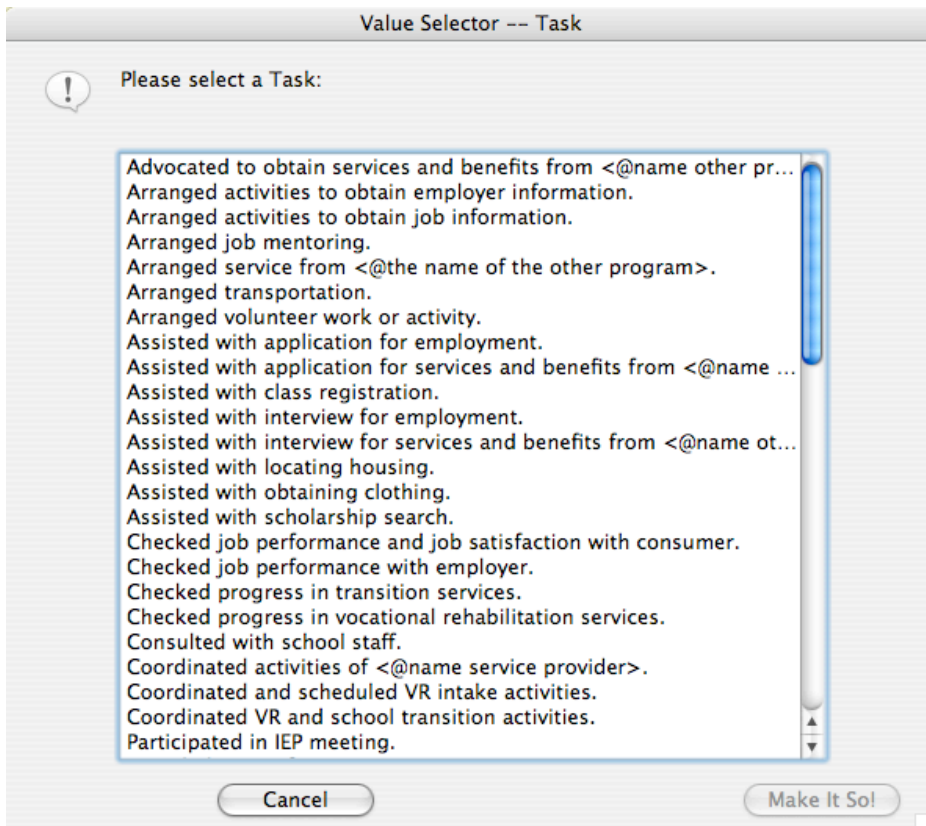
Value Selector -- Task

Please select a Task:

Advocated to obtain services and benefits from <@name other pr…
Arranged activities to obtain employer information.
Arranged activities to obtain job information.
Arranged job mentoring.
Arranged service from <@the name of the other program>.
Arranged transportation.
Arranged volunteer work or activity.
Assisted with application for employment.
Assisted with application for services and benefits from <@name …
Assisted with class registration.
Assisted with interview for employment.
Assisted with interview for services and benefits from <@name ot…
Assisted with locating housing.
Assisted with obtaining clothing.
Assisted with scholarship search.
Checked job performance and job satisfaction with consumer.
Checked job performance with employer.
Checked progress in transition services.
Checked progress in vocational rehabilitation services.
Consulted with school staff.
Coordinated activities of <@name service provider>.
Coordinated and scheduled VR intake activities.
Coordinated VR and school transition activities.
Participated in IEP meeting.

Cancel

Make It So!